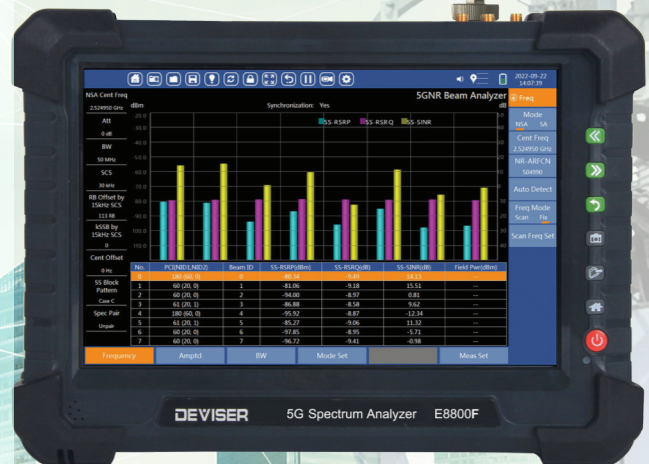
2022-09-22
14:07:39

NSA Cent Freq
2.524950 GHz
Att
0 dB
BW
50 MHz
SCS
30 kHz
RB Offset by 15kHz SCS
113 RB
kSSB by 15kHz SCS
0
Cent Offset
0 Hz
SS Block Pattern
Case C
Spec Pair
Unpair

dBm
Synchronization: Yes
5GNR Beam Analyzer
dB

SS-RSRP
SS-RSRQ
SS-SINR

| No. | PCI(NID1,NID2) | Beam ID | SS-RSRP(dBm) | SS-RSRQ(dB) | SS-SINR(dB) | Field Pwr(dBm) |
|---|---|---|---|---|---|---|
| 0 | 180 (60, 0) | 0 | -80.34 | -9.49 | 14.11 | --- |
| 1 | 60 (20, 0) | 1 | -81.06 | -9.18 | 15.51 | --- |
| 2 | 60 (20, 0) | 2 | -94.00 | -8.97 | 0.81 | --- |
| 3 | 61 (20, 1) | 3 | -86.88 | -8.58 | 9.62 | --- |
| 4 | 180 (60, 0) | 4 | -95.92 | -8.87 | -12.34 | --- |
| 5 | 61 (20, 1) | 5 | -85.27 | -9.06 | 11.32 | --- |
| 6 | 60 (20, 0) | 6 | -97.85 | -8.95 | -5.71 | --- |
| 7 | 60 (20, 0) | 7 | -96.72 | -9.41 | -0.98 | --- |

Freq
Mode
NSA SA
Cent Freq
2.524950 GHz
NR-ARFCN
504990
Auto Detect
Freq Mode
Scan Fix
Scan Freq Set

Frequency
Amptd
BW
Mode Set
Meas Set

DEVISER
5G Spectrum Analyzer
E8800F